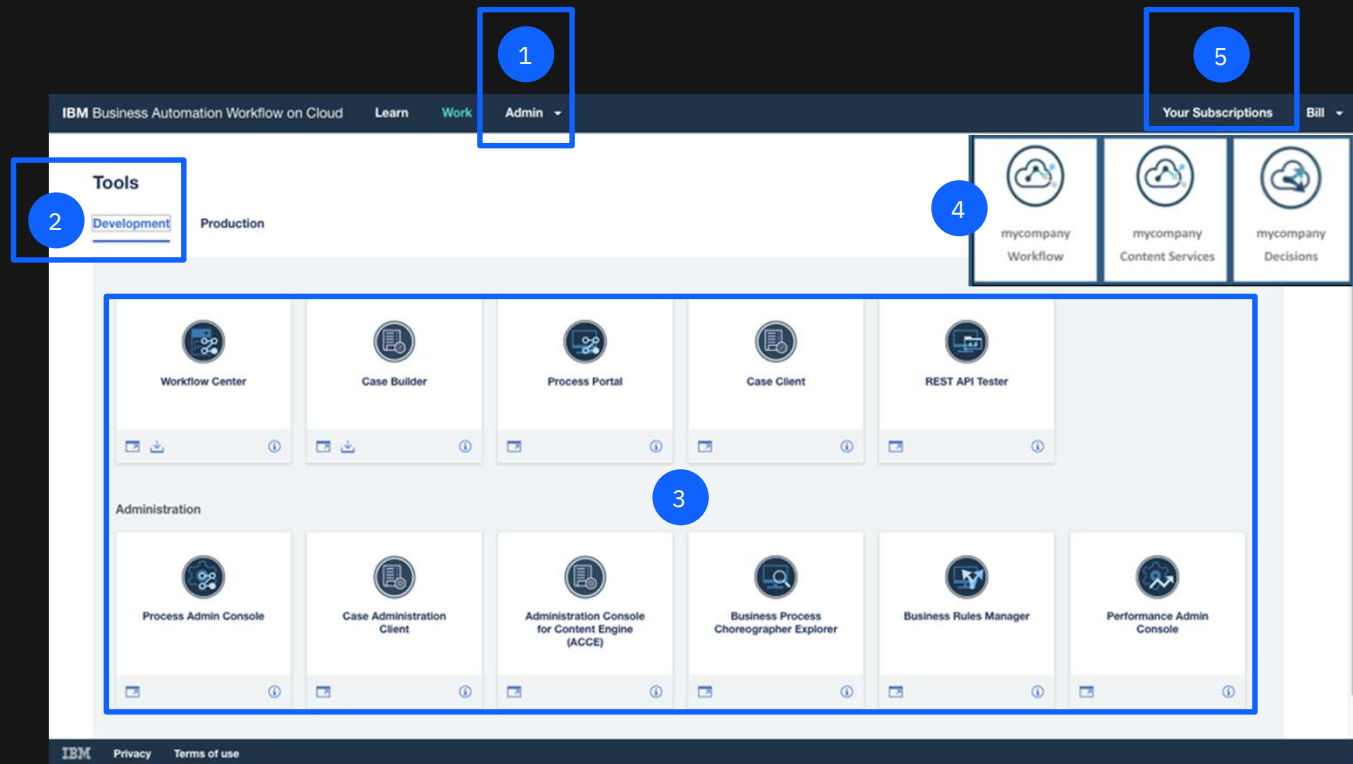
1

5

IBM Business Automation Workflow on Cloud Learn Work Admin

Your Subscriptions Bill

Tools

2

Development Production

4

mycompany Workflow

mycompany Content Services

mycompany Decisions

Workflow Center

Case Builder

Process Portal

Case Client

REST API Tester

3

Administration

Process Admin Console

Case Administration Client

Administration Console for Content Engine (ACCE)

Business Process Choreographer Explorer

Business Rules Manager

Performance Admin Console

IBM Privacy Terms of use